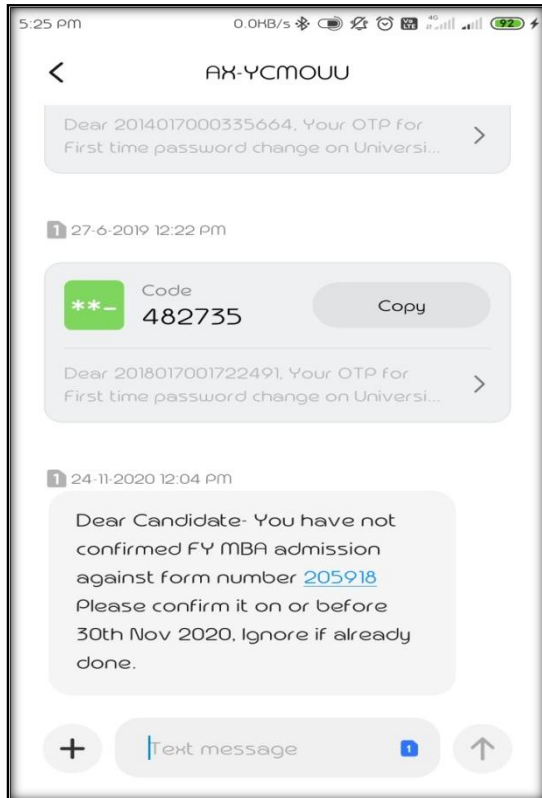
5:25 PM 0.0KB/s 92

AX-YCMOUU

Dear 2014017000335664, Your OTP for First time password change on Universi...

1 27-6-2019 12:22 PM

**_ Code 482735 Copy

Dear 2018017001722491, Your OTP for First time password change on Universi...

1 24-11-2020 12:04 PM

Dear Candidate- You have not confirmed FY MBA admission against form number 205918 Please confirm it on or before 30th Nov 2020, Ignore if already done.

+ Text message 1